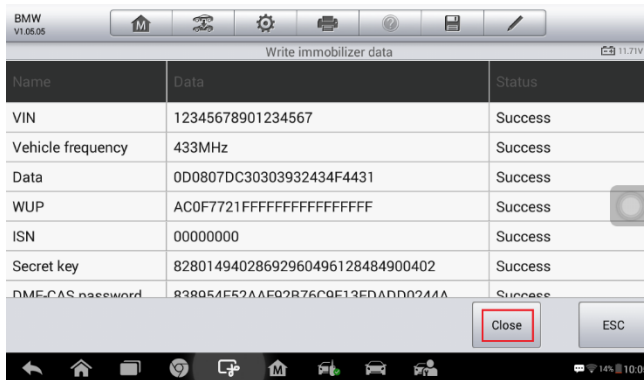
BMW
V1.05.05

Write immobilizer data

11.71V

| Name | Data | Status |
|---|---|---|
| VIN | 12345678901234567 | Success |
| Vehicle frequency | 433MHz | Success |
| Data | 0D0807DC30303932434F4431 | Success |
| WUP | AC0F7721FFFFFFFFFFFFFFFF | Success |
| ISN | 00000000 | Success |
| Secret key | 82801494028692960496128484900402 | Success |
| DME-CAS password | 838954F52AAF92B76C9F13FDADD0244A | Success |

Close

ESC

14% 10:0